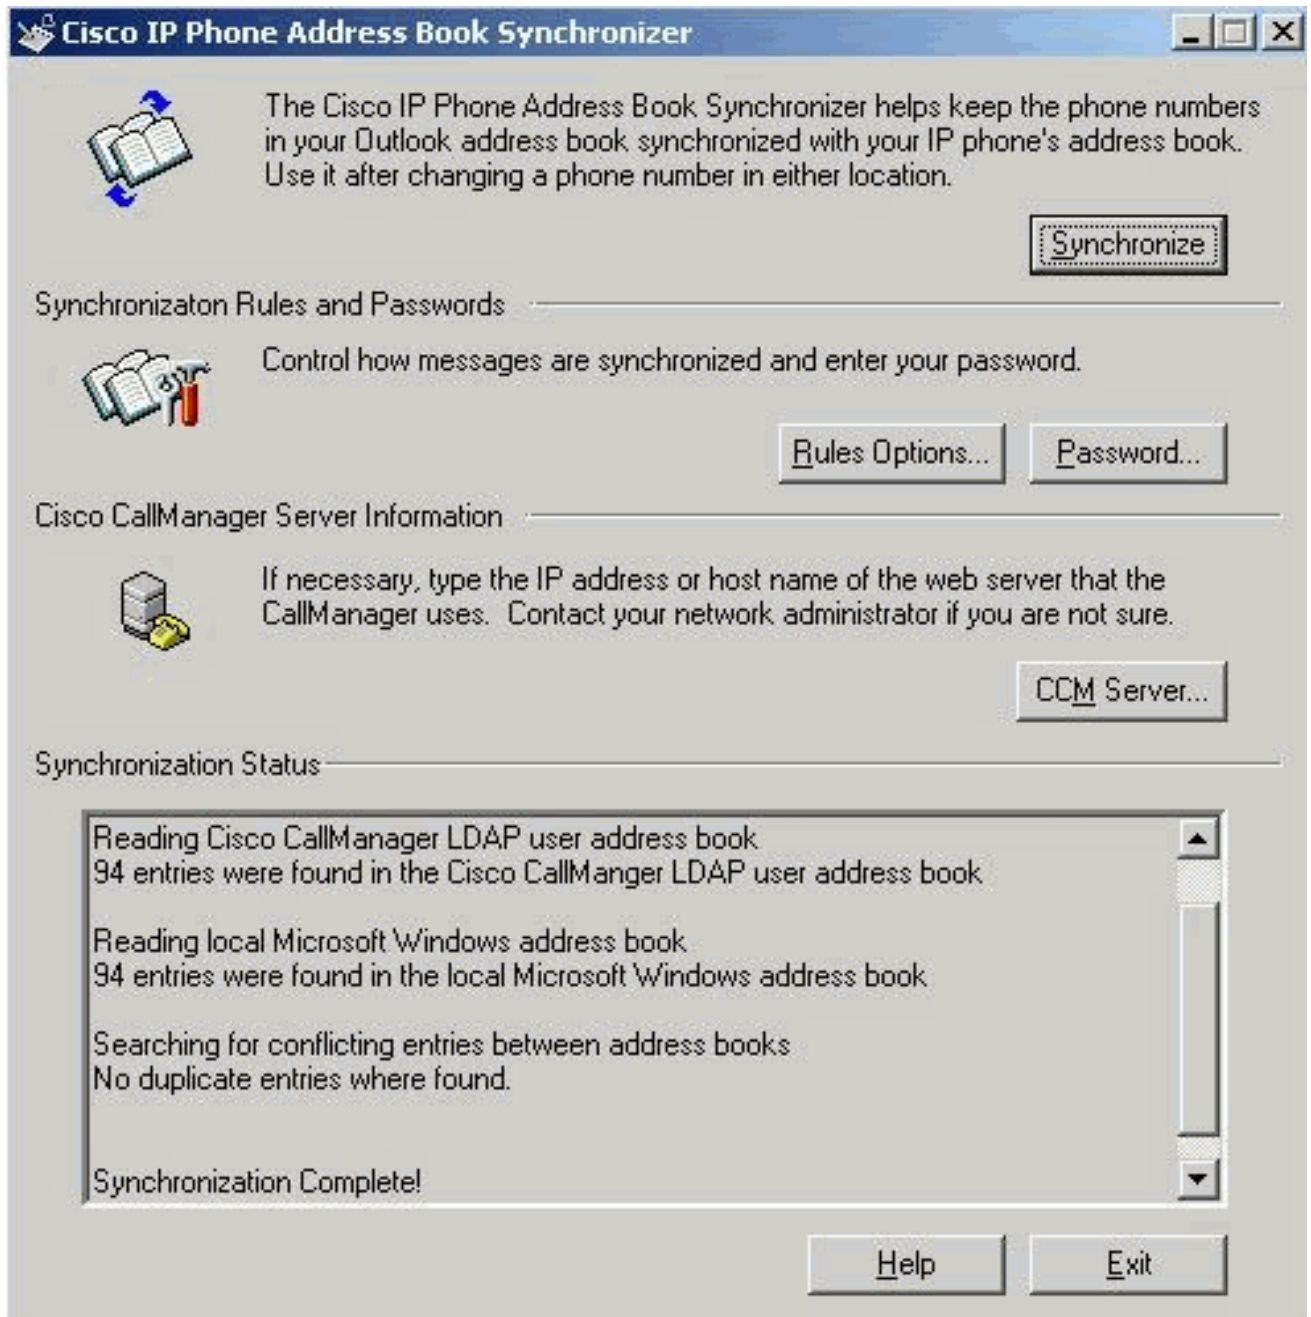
Cisco IP Phone Address Book Synchronizer

The Cisco IP Phone Address Book Synchronizer helps keep the phone numbers in your Outlook address book synchronized with your IP phone's address book. Use it after changing a phone number in either location.

Synchronize

Synchronizaton Rules and Passwords

Control how messages are synchronized and enter your password.

Rules Options...

Password...

Cisco CallManager Server Information

If necessary, type the IP address or host name of the web server that the CallManager uses. Contact your network administrator if you are not sure.

CCM Server...

Synchronization Status

Reading Cisco CallManager LDAP user address book
94 entries were found in the Cisco CallManger LDAP user address book

Reading local Microsoft Windows address book
94 entries were found in the local Microsoft Windows address book

Searching for conflicting entries between address books
No duplicate entries where found.

Synchronization Complete!

Help

Exit